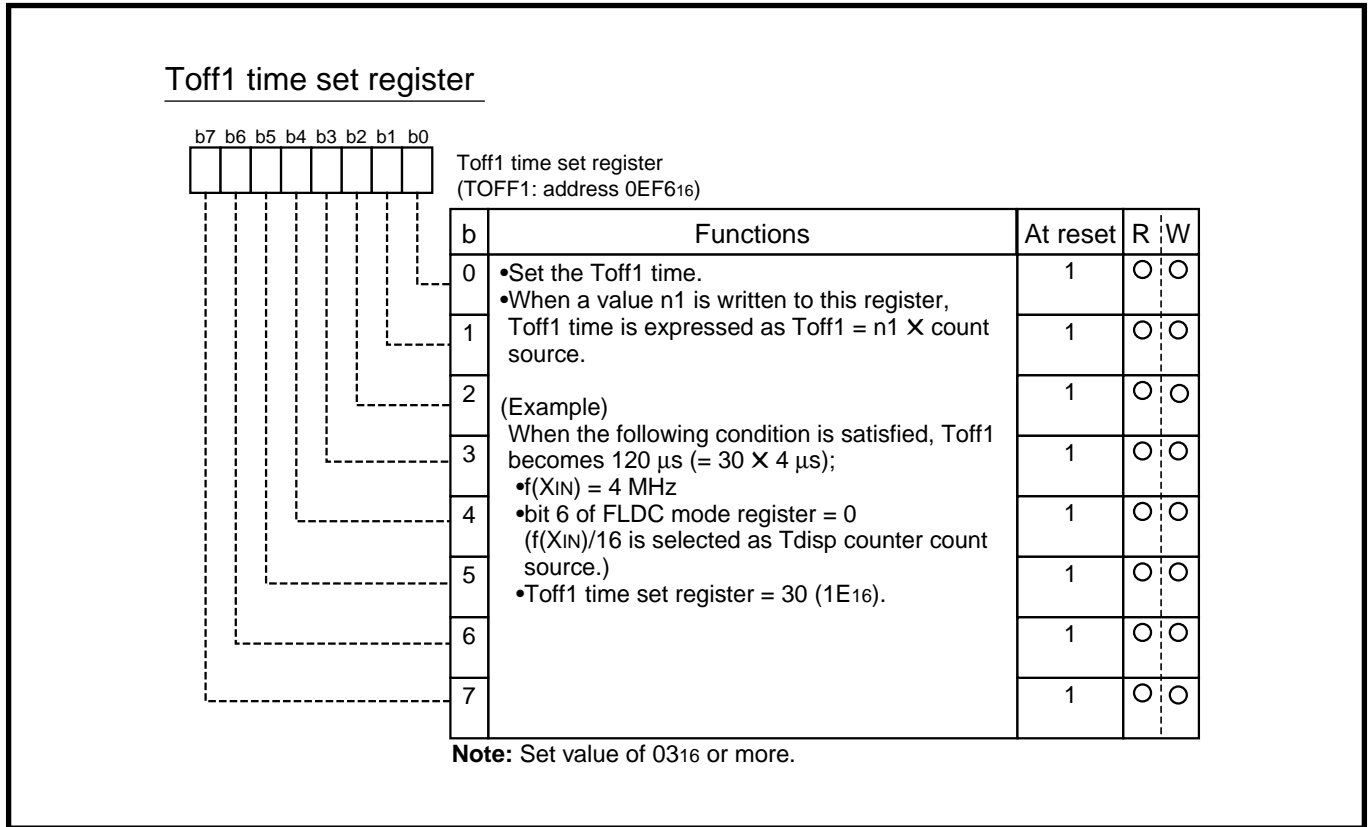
Toff1 time set register

b7 b6 b5 b4 b3 b2 b1 b0

Toff1 time set register
(TOFF1: address $0EF6_{16}$)

| b | Functions | At reset | R | W |
|---|---|---|---|---|
| 0 | •Set the Toff1 time. •When a value n1 is written to this register, Toff1 time is expressed as Toff1 = n1 $\times$ count source. | 1 | ○ | ○ |
| 1 | | 1 | ○ | ○ |
| 2 | (Example) When the following condition is satisfied, Toff1 becomes 120 $\mu$s (= 30 $\times$ 4 $\mu$s); | 1 | ○ | ○ |
| 3 | •f($X_{IN}$) = 4 MHz | 1 | ○ | ○ |
| 4 | •bit 6 of FLDC mode register = 0 (f($X_{IN}$)/16 is selected as Tdisp counter count source.) | 1 | ○ | ○ |
| 5 | •Toff1 time set register = 30 ($1E_{16}$). | 1 | ○ | ○ |
| 6 | | 1 | ○ | ○ |
| 7 | | 1 | ○ | ○ |

Note: Set value of $03_{16}$ or more.